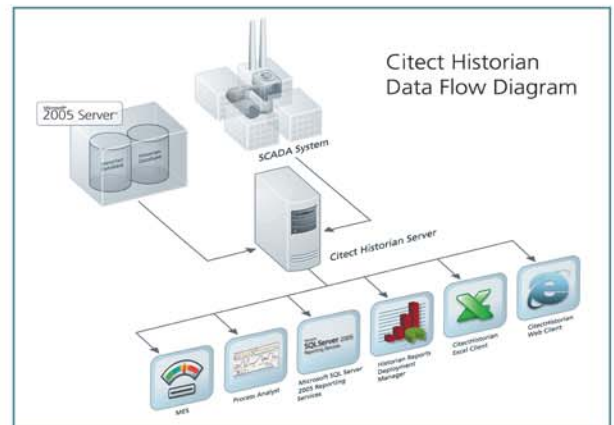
Citect Historian Data Flow Diagram

Microsoft
2005 Server

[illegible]

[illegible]

SCADA System

Citect Historian Server

SQL Server 2005 Reporting Services

MES

Process Analyst

Microsoft SQL Server 2005 Reporting Services

Historian Reports Deployment Manager

CitectHistorian Excel Client

CitectHistorian Web Client